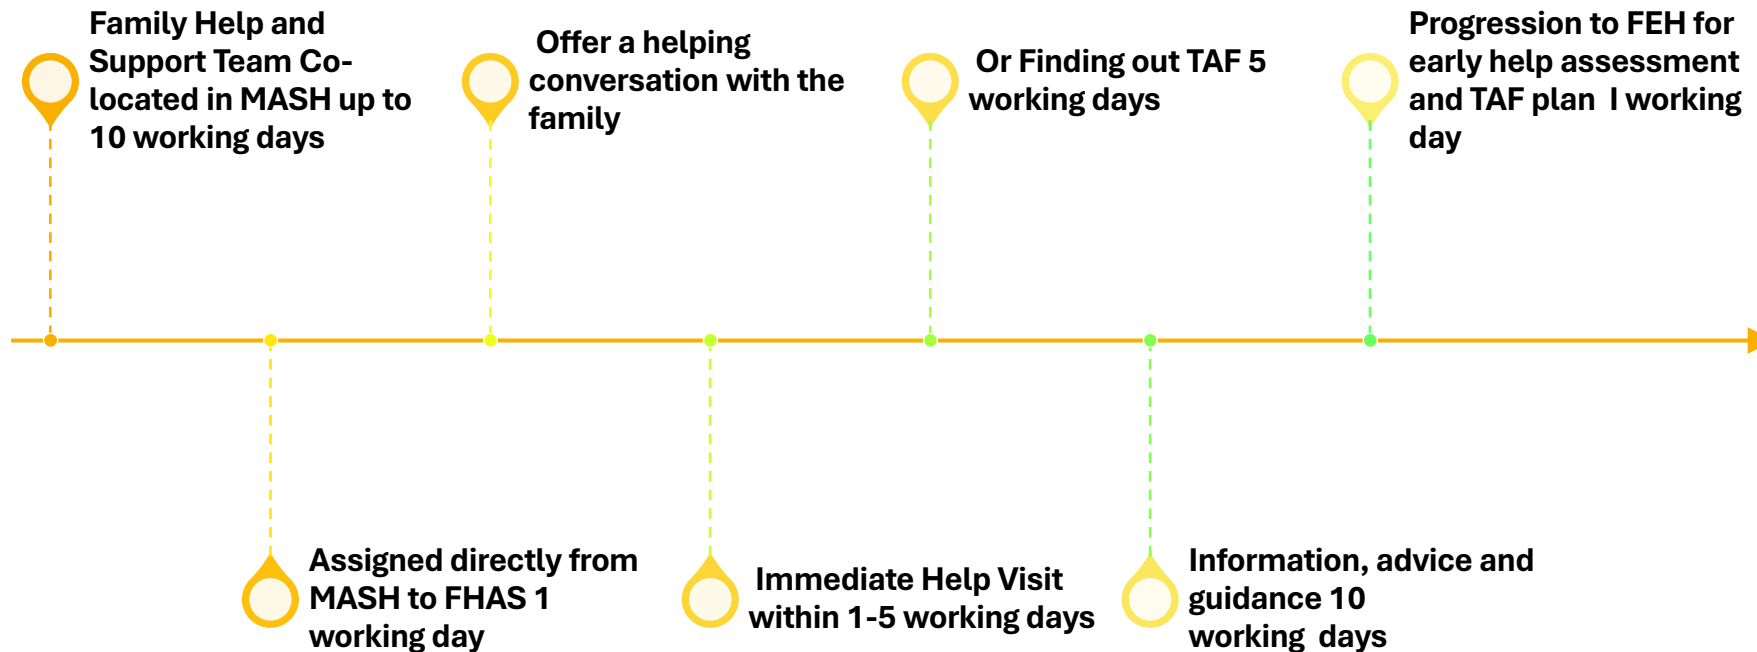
Family Help and Support Team Co-located in MASH up to 10 working days

Assigned directly from MASH to FHAS 1 working day

Offer a helping conversation with the family

Immediate Help Visit within 1-5 working days

Or Finding out TAF 5 working days

Information, advice and guidance 10 working days

Progression to FEH for early help assessment and TAF plan I working day